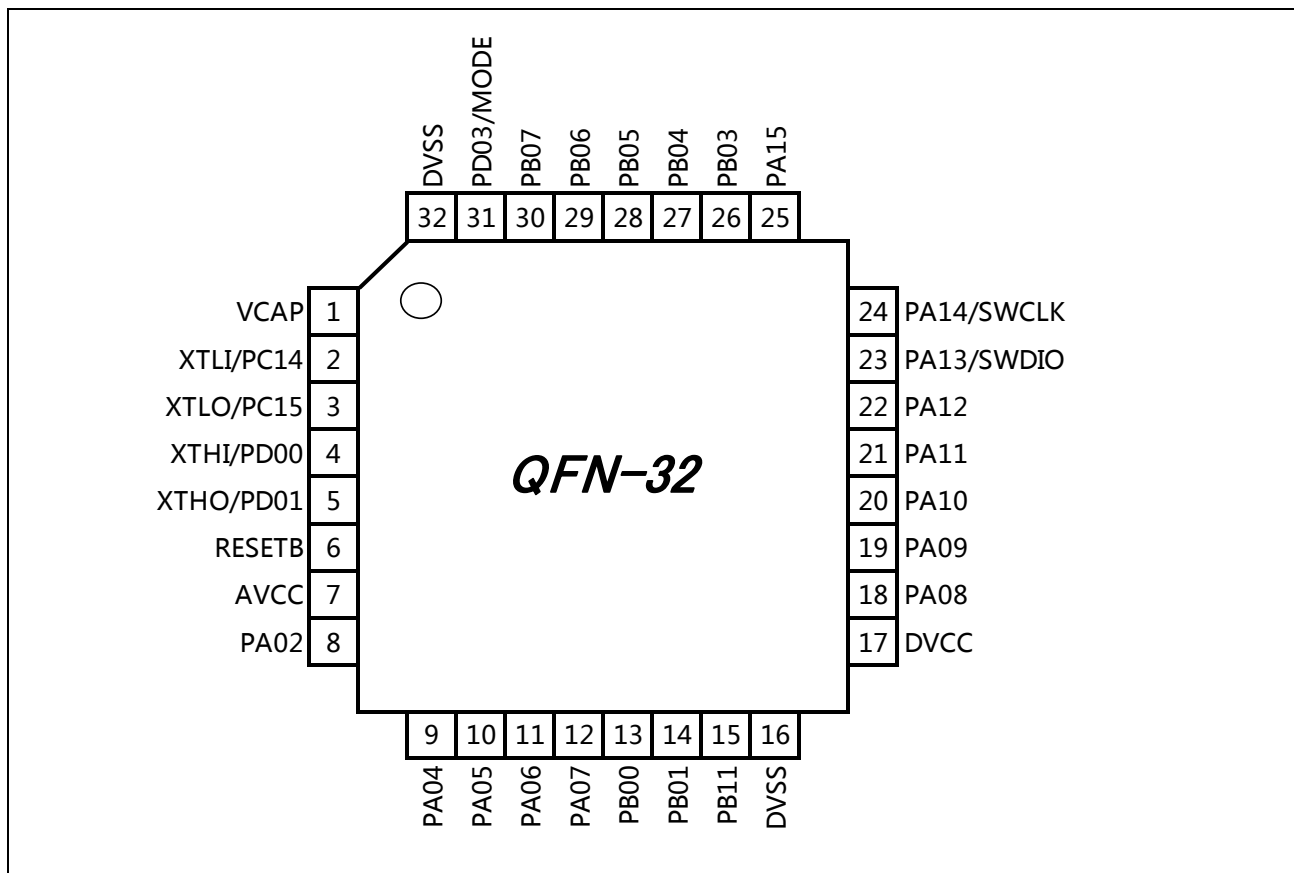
DVSS PD03/MODE PB07 PB06 PB05 PB04 PB03 PA15

32 31 30 29 28 27 26 25

VCAP 1
XTLI/PC14 2
XTLO/PC15 3
XTHI/PD00 4
XTHO/PD01 5
RESETB 6
AVCC 7
PA02 8

24 PA14/SWCLK
23 PA13/SWDIO
22 PA12
21 PA11
20 PA10
19 PA09
18 PA08
17 DVCC

QFN-32

9 10 11 12 13 14 15 16

PA04 PA05 PA06 PA07 PB00 PB01 PB11 DVSS